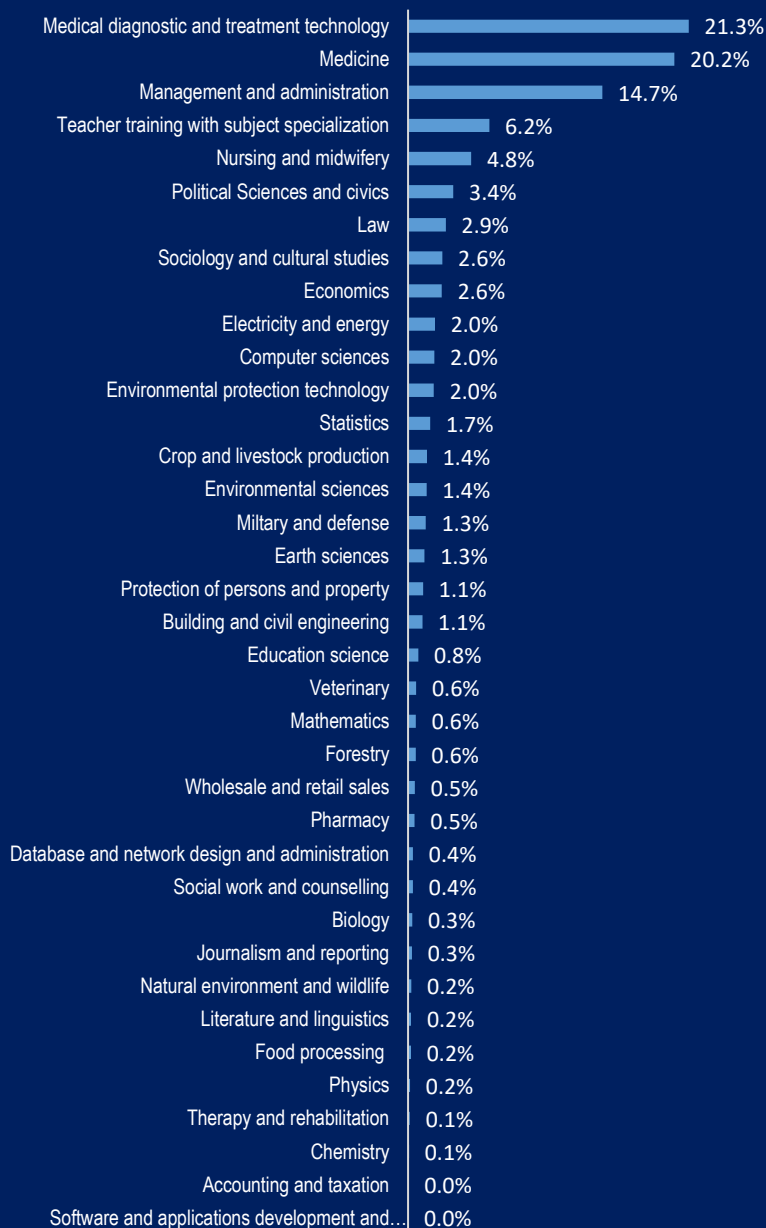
| Field | Share |
|---|---|
| Medical diagnostic and treatment technology | 21.3% |
| Medicine | 20.2% |
| Management and administration | 14.7% |
| Teacher training with subject specialization | 6.2% |
| Nursing and midwifery | 4.8% |
| Political Sciences and civics | 3.4% |
| Law | 2.9% |
| Sociology and cultural studies | 2.6% |
| Economics | 2.6% |
| Electricity and energy | 2.0% |
| Computer sciences | 2.0% |
| Environmental protection technology | 2.0% |
| Statistics | 1.7% |
| Crop and livestock production | 1.4% |
| Environmental sciences | 1.4% |
| Miltary and defense | 1.3% |
| Earth sciences | 1.3% |
| Protection of persons and property | 1.1% |
| Building and civil engineering | 1.1% |
| Education science | 0.8% |
| Veterinary | 0.6% |
| Mathematics | 0.6% |
| Forestry | 0.6% |
| Wholesale and retail sales | 0.5% |
| Pharmacy | 0.5% |
| Database and network design and administration | 0.4% |
| Social work and counselling | 0.4% |
| Biology | 0.3% |
| Journalism and reporting | 0.3% |
| Natural environment and wildlife | 0.2% |
| Literature and linguistics | 0.2% |
| Food processing | 0.2% |
| Physics | 0.2% |
| Therapy and rehabilitation | 0.1% |
| Chemistry | 0.1% |
| Accounting and taxation | 0.0% |
| Software and applications development and... | 0.0% |